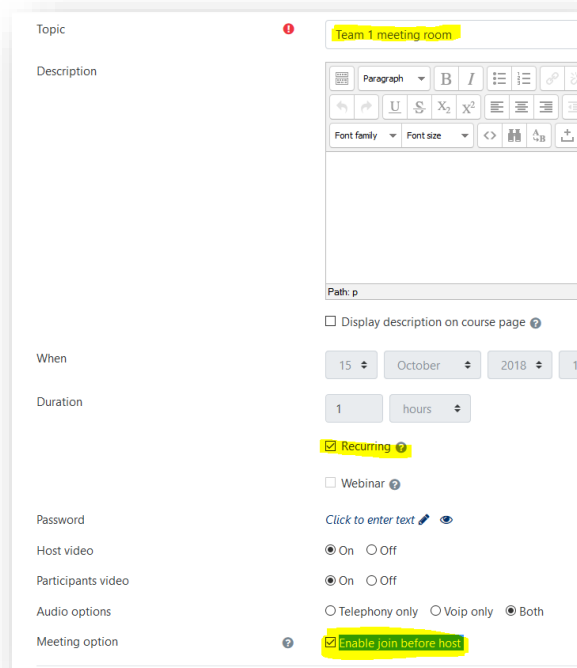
Topic

Team 1 meeting room

Description

Paragraph B I

U S $X_2$ $X^2$

Font family Font size

Path: p

Display description on course page

When

15 October 2018 1

Duration

1 hours

Recurring

Webinar

Password

Click to enter text

Host video

On Off

Participants video

On Off

Audio options

Telephony only Voip only Both

Meeting option

Enable join before host